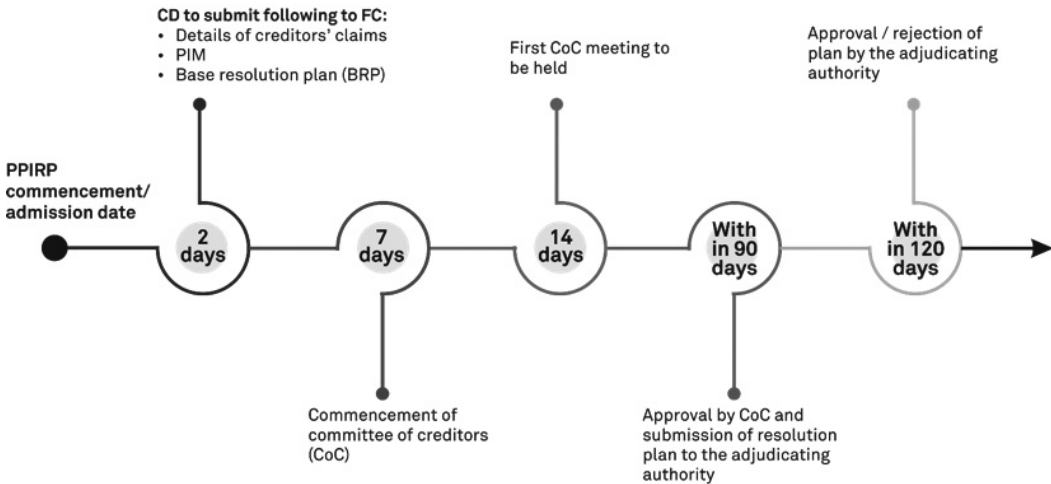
CD to submit following to FC:
• Details of creditors' claims
• PIM
• Base resolution plan (BRP)

First CoC meeting to be held

Approval / rejection of plan by the adjudicating authority

PPIRP commencement/ admission date

2 days

7 days

14 days

With in 90 days

With in 120 days

Commencement of committee of creditors (CoC)

Approval by CoC and submission of resolution plan to the adjudicating authority